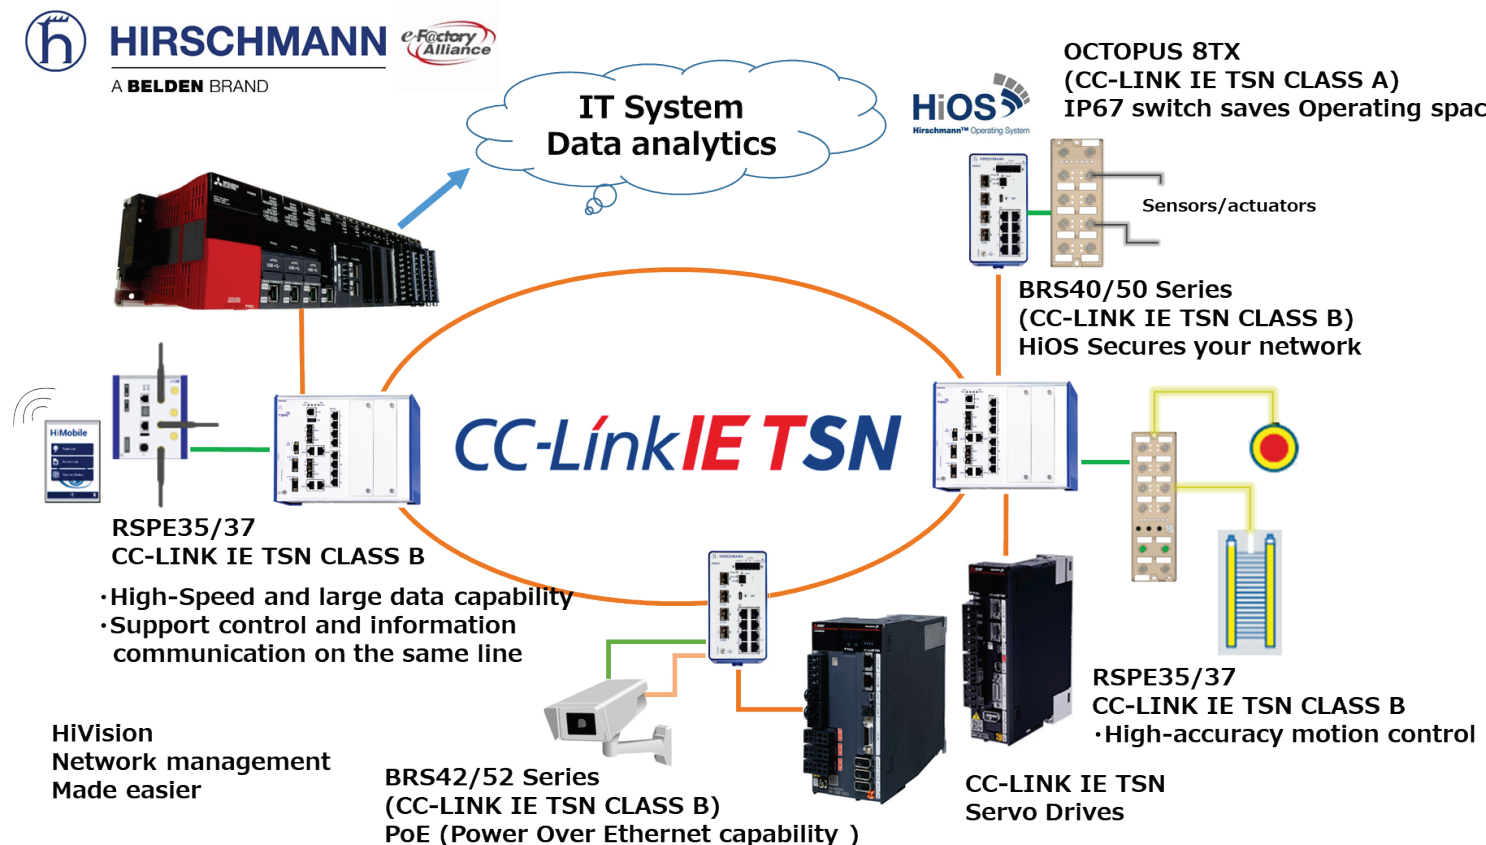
HIRSCHMANN
A BELDEN BRAND

e-Factory Alliance

IT System
Data analytics

HiOS
Hirschmann™ Operating System

OCTOPUS 8TX
(CC-LINK IE TSN CLASS A)
IP67 switch saves Operating spac

Sensors/actuators

BRS40/50 Series
(CC-LINK IE TSN CLASS B)
HiOS Secures your network

CC-Link IE TSN

HiMobile

RSPE35/37
CC-LINK IE TSN CLASS B

・High-Speed and large data capability
・Support control and information communication on the same line

HiVision
Network management
Made easier

BRS42/52 Series
(CC-LINK IE TSN CLASS B)
PoE (Power Over Ethernet capability )

RSPE35/37
CC-LINK IE TSN CLASS B
・High-accuracy motion control

CC-LINK IE TSN
Servo Drives